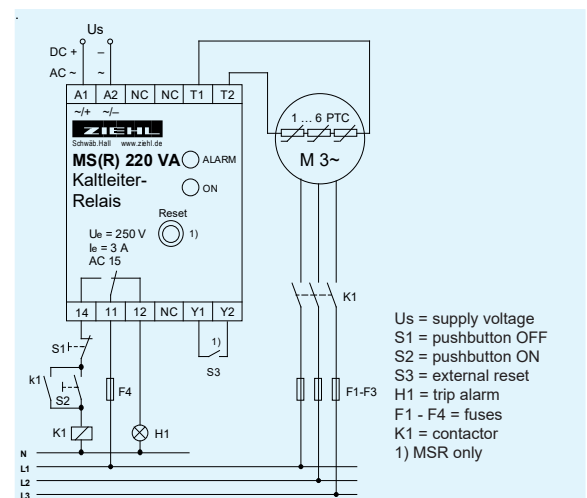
Us
DC + +
AC ~ ~
A1 A2 NC NC T1 T2
~/+ ~/–
ZIEHL
Schwäb.Hall www.ziehl.de
MS(R) 220 VA ALARM
Kaltleiter-Relais ON
Reset
1)
Ue = 250 V
Ie = 3 A
AC 15
14 11 12 NC Y1 Y2
1)
S3
S1
k1
S2
F4
K1
H1
1 ... 6 PTC
M 3~
K1
F1-F3
N
L1
L2
L3

Us = supply voltage
S1 = pushbutton OFF
S2 = pushbutton ON
S3 = external reset
H1 = trip alarm
F1 - F4 = fuses
K1 = contactor
1) MSR only